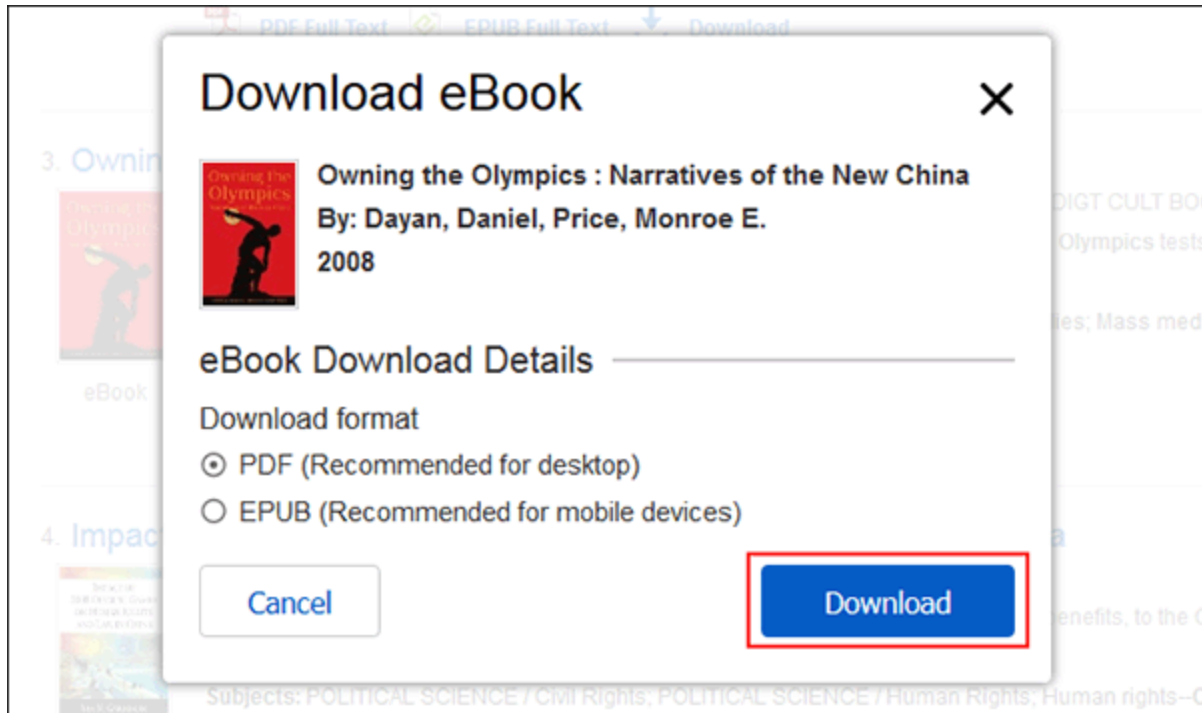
PDF Full Text EPUB Full Text Download

3. Ownin

eBook

DIGT CULT BO

Olympics tests

ies; Mass med

4. Impac

enefits, to the C

Subjects: POLITICAL SCIENCE / Civil Rights; POLITICAL SCIENCE / Human Rights; Human rights--C

Download eBook

×

Owning the Olympics

Owning the Olympics : Narratives of the New China
By: Dayan, Daniel, Price, Monroe E.
2008

eBook Download Details

Download format

PDF (Recommended for desktop)

EPUB (Recommended for mobile devices)

Cancel

Download